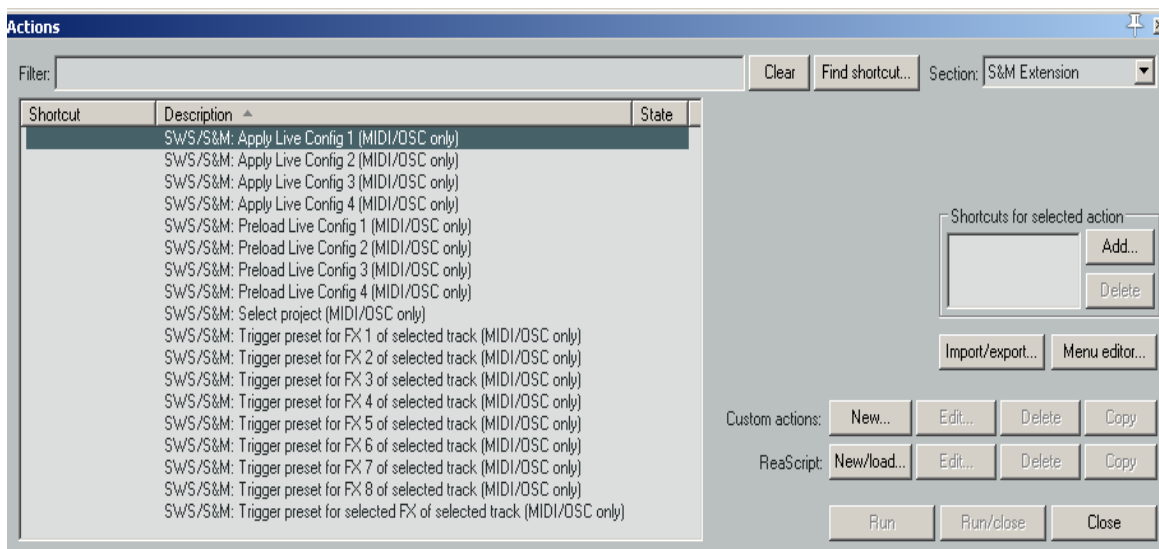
Actions

Filter: Clear Find shortcut... Section: S&M Extension

| Shortcut | Description | State |
|---|---|---|
| | SWS/S&M: Apply Live Config 1 (MIDI/OSC only) | |
| | SWS/S&M: Apply Live Config 2 (MIDI/OSC only) | |
| | SWS/S&M: Apply Live Config 3 (MIDI/OSC only) | |
| | SWS/S&M: Apply Live Config 4 (MIDI/OSC only) | |
| | SWS/S&M: Preload Live Config 1 (MIDI/OSC only) | |
| | SWS/S&M: Preload Live Config 2 (MIDI/OSC only) | |
| | SWS/S&M: Preload Live Config 3 (MIDI/OSC only) | |
| | SWS/S&M: Preload Live Config 4 (MIDI/OSC only) | |
| | SWS/S&M: Select project (MIDI/OSC only) | |
| | SWS/S&M: Trigger preset for FX 1 of selected track (MIDI/OSC only) | |
| | SWS/S&M: Trigger preset for FX 2 of selected track (MIDI/OSC only) | |
| | SWS/S&M: Trigger preset for FX 3 of selected track (MIDI/OSC only) | |
| | SWS/S&M: Trigger preset for FX 4 of selected track (MIDI/OSC only) | |
| | SWS/S&M: Trigger preset for FX 5 of selected track (MIDI/OSC only) | |
| | SWS/S&M: Trigger preset for FX 6 of selected track (MIDI/OSC only) | |
| | SWS/S&M: Trigger preset for FX 7 of selected track (MIDI/OSC only) | |
| | SWS/S&M: Trigger preset for FX 8 of selected track (MIDI/OSC only) | |
| | SWS/S&M: Trigger preset for selected FX of selected track (MIDI/OSC only) | |

Shortcuts for selected action
Add...
Delete

Import/export... Menu editor...

Custom actions: New... Edit... Delete Copy

ReaScript: New/load... Edit... Delete Copy

Run Run/close Close